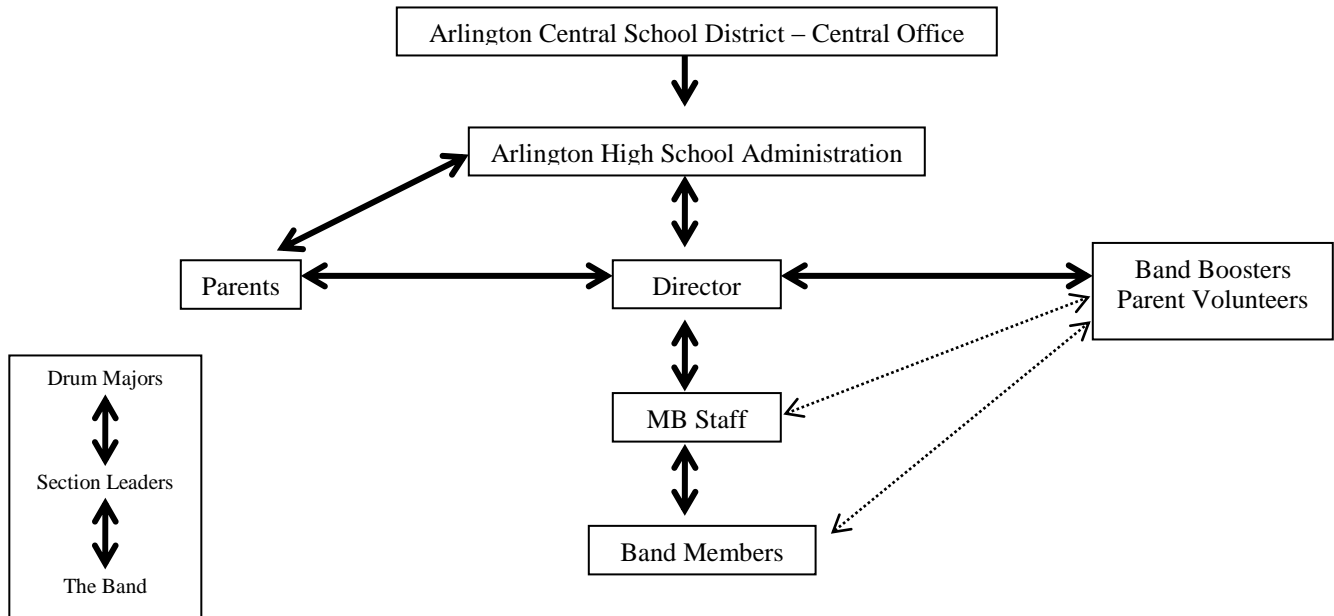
Arlington Central School District – Central Office

Arlington High School Administration

Parents

Director

Band Boosters
Parent Volunteers

Drum Majors

Section Leaders

The Band

MB Staff

Band Members